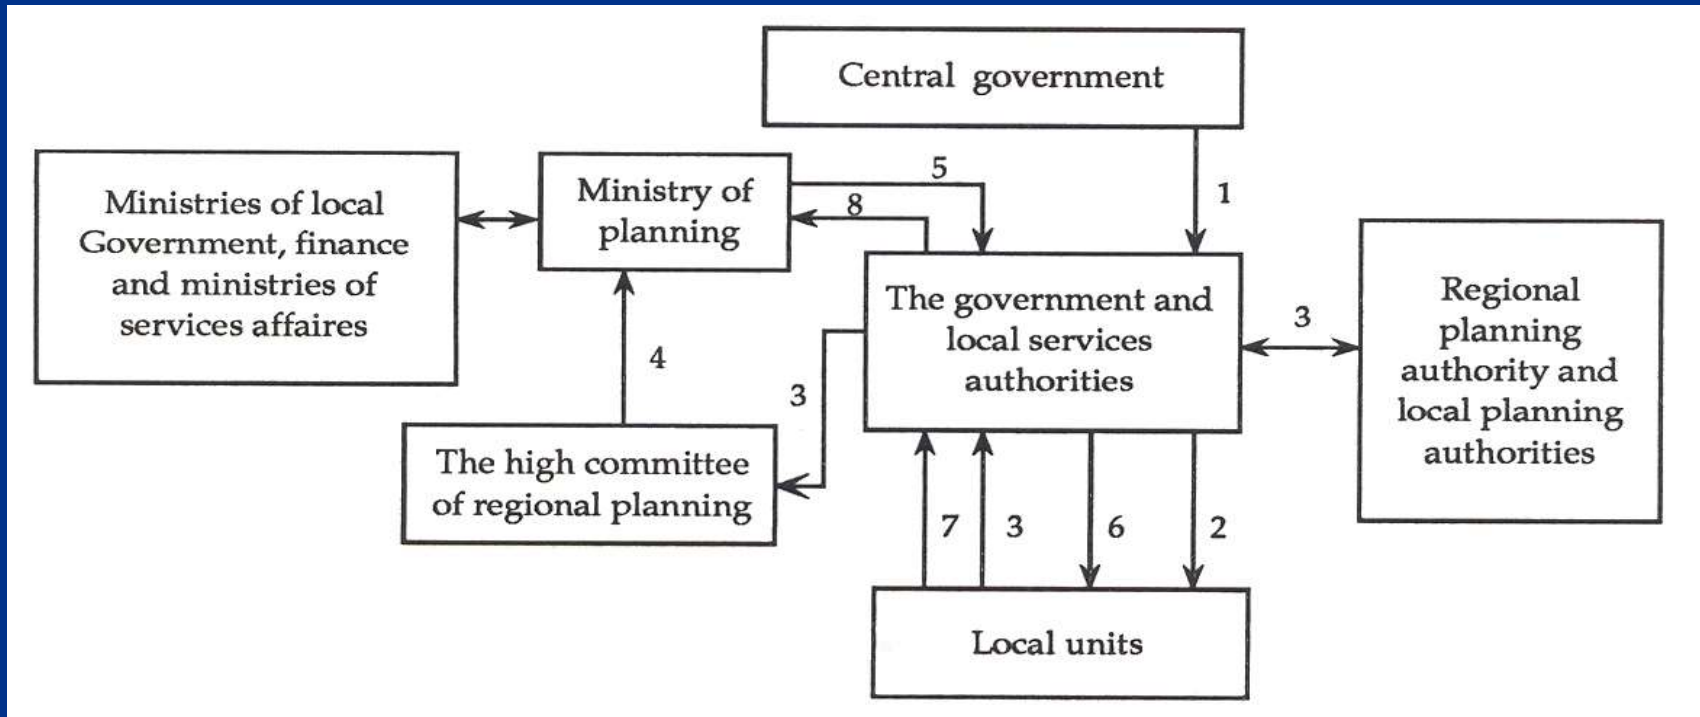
Central government

Ministries of local Government, finance and ministries of services affaires

Ministry of planning

5

8

1

The government and local services authorities

3

Regional planning authority and local planning authorities

4

3

The high committee of regional planning

7

3

6

2

Local units